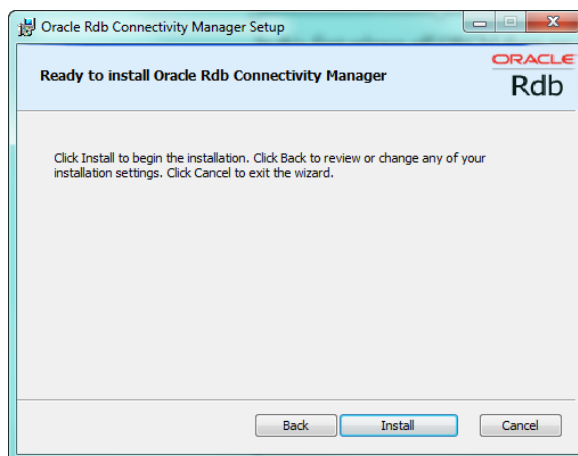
Oracle Rdb Connectivity Manager Setup

Ready to install Oracle Rdb Connectivity Manager

ORACLE
Rdb

Click Install to begin the installation. Click Back to review or change any of your installation settings. Click Cancel to exit the wizard.

Back
Install
Cancel